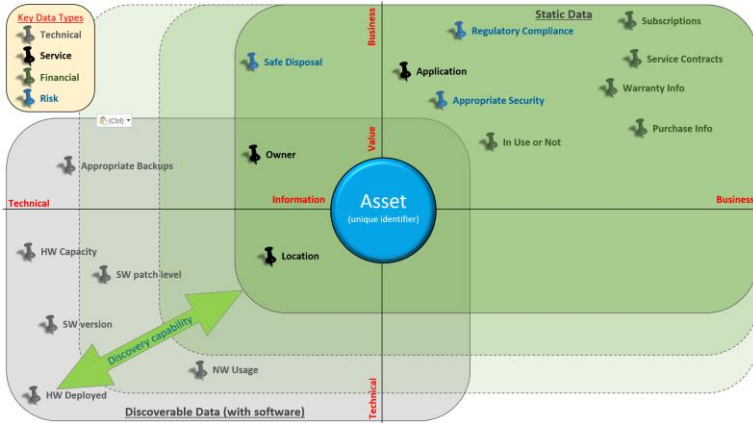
Key Data Types
Technical
Service
Financial
Risk

(Ctrl)

Business

Static Data

Safe Disposal

Regulatory Compliance

Subscriptions

Service Contracts

Application

Warranty Info

Appropriate Security

Purchase Info

In Use or Not

Value

Appropriate Backups

Owner

Technical

Information

Asset
(unique identifier)

Business

HW Capacity

Location

SW patch-level

SW version

Discovery capability

NW Usage

HW Deployed

Technical

Discoverable Data (with software)